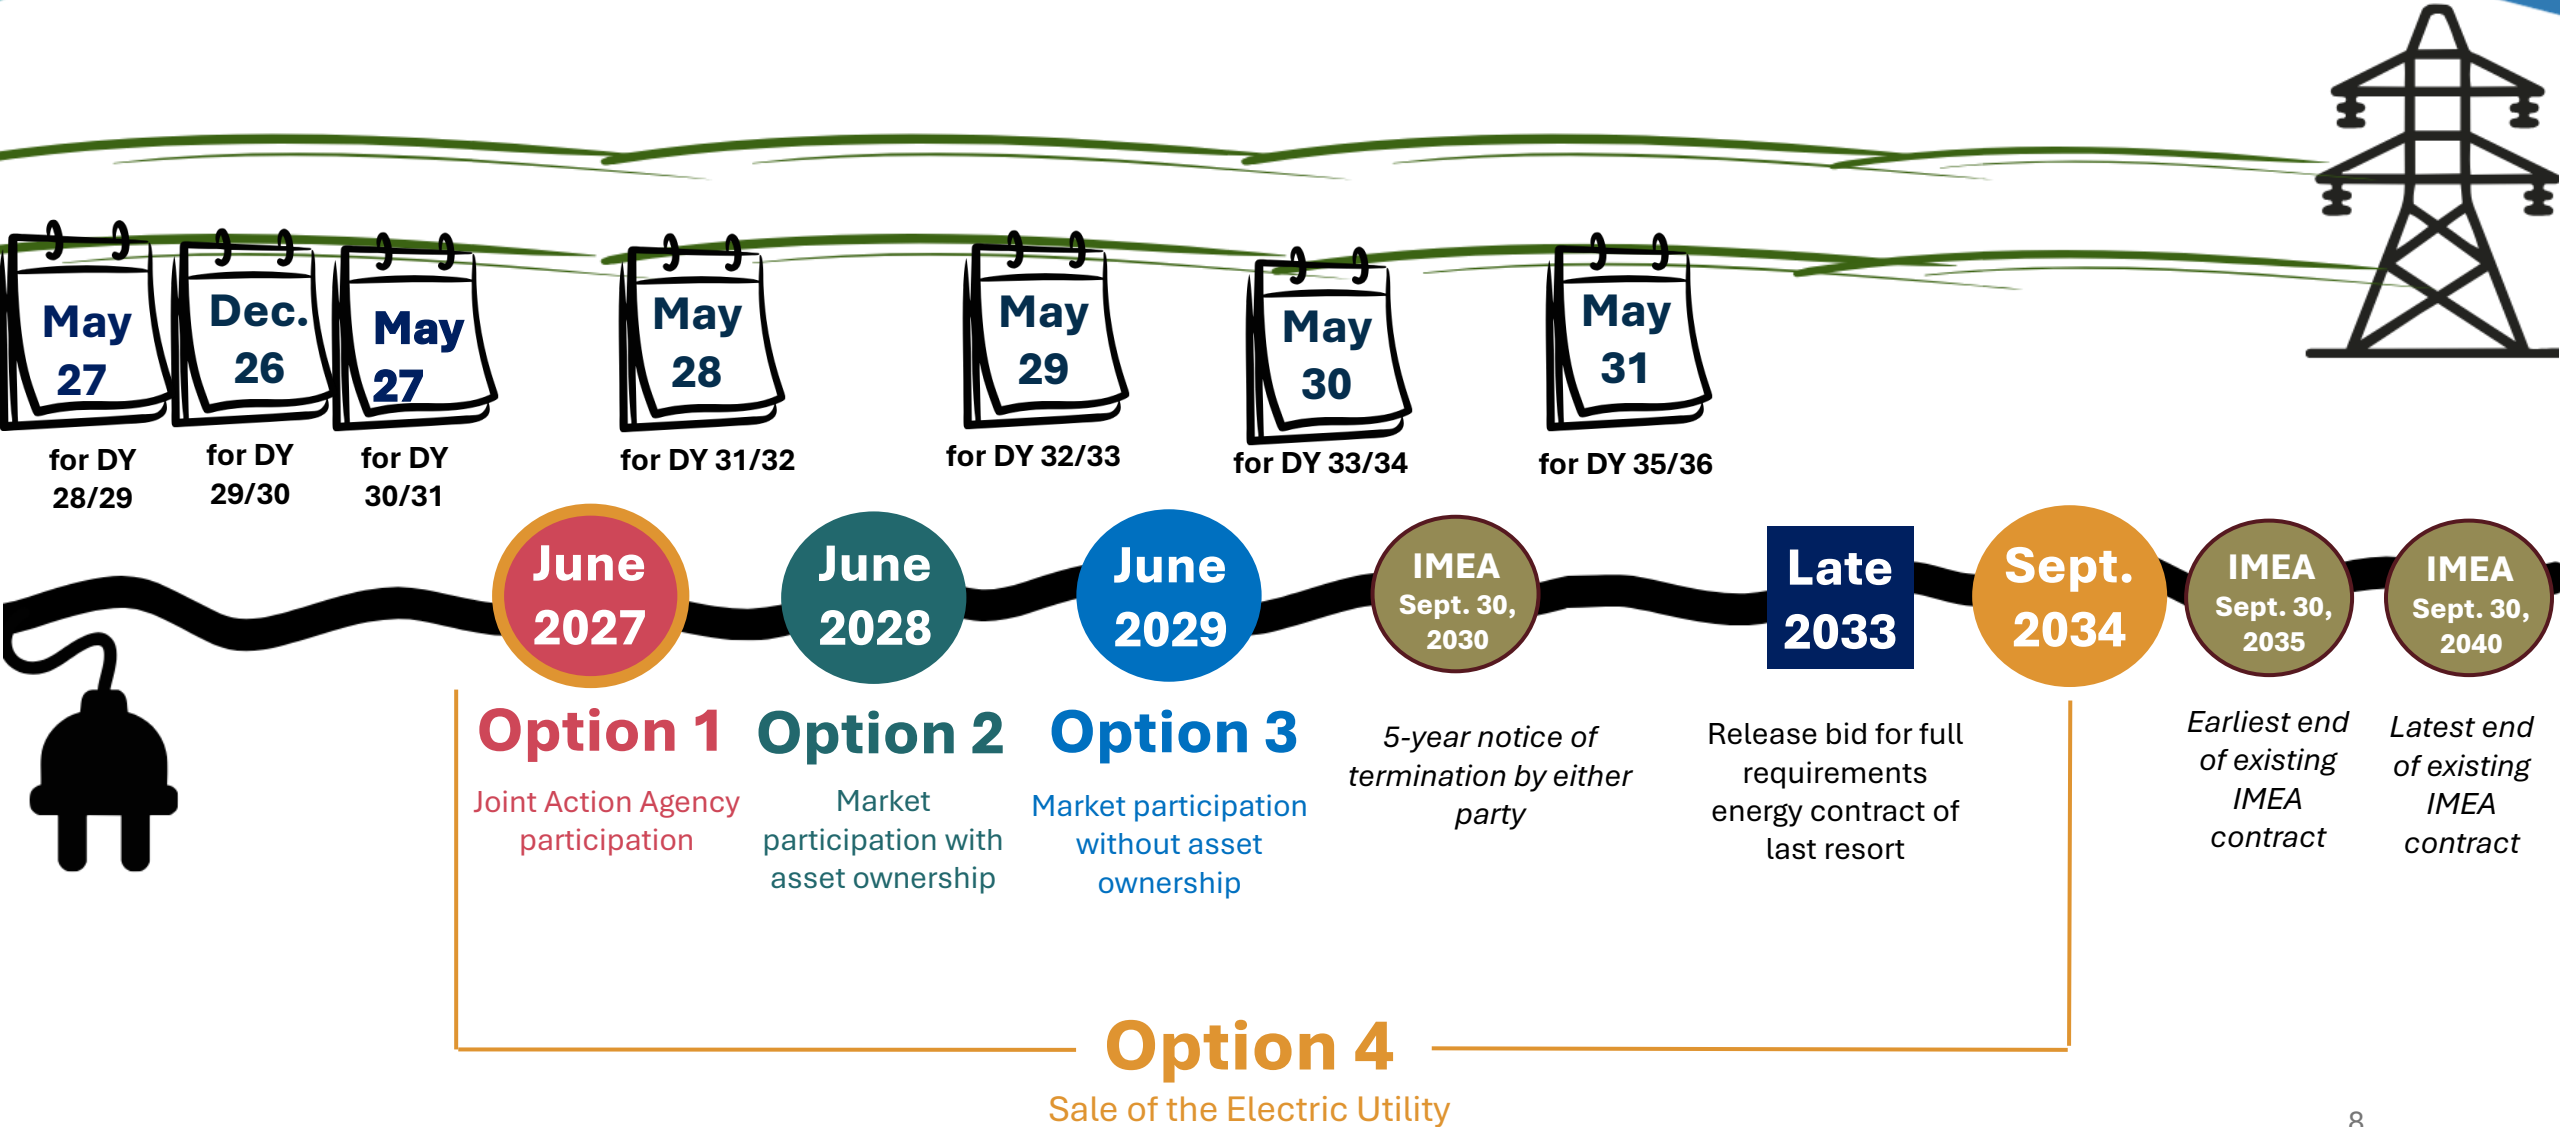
May 27
for DY 28/29

Dec. 26
for DY 29/30

May 27
for DY 30/31

May 28
for DY 31/32

May 29
for DY 32/33

May 30
for DY 33/34

May 31
for DY 35/36

June 2027

June 2028

June 2029

IMEA Sept. 30, 2030

Late 2033

Sept. 2034

IMEA Sept. 30, 2035

IMEA Sept. 30, 2040

Option 1
Joint Action Agency participation

Option 2
Market participation with asset ownership

Option 3
Market participation without asset ownership

5-year notice of termination by either party

Release bid for full requirements energy contract of last resort

Earliest end of existing IMEA contract

Latest end of existing IMEA contract

Option 4
Sale of the Electric Utility

8